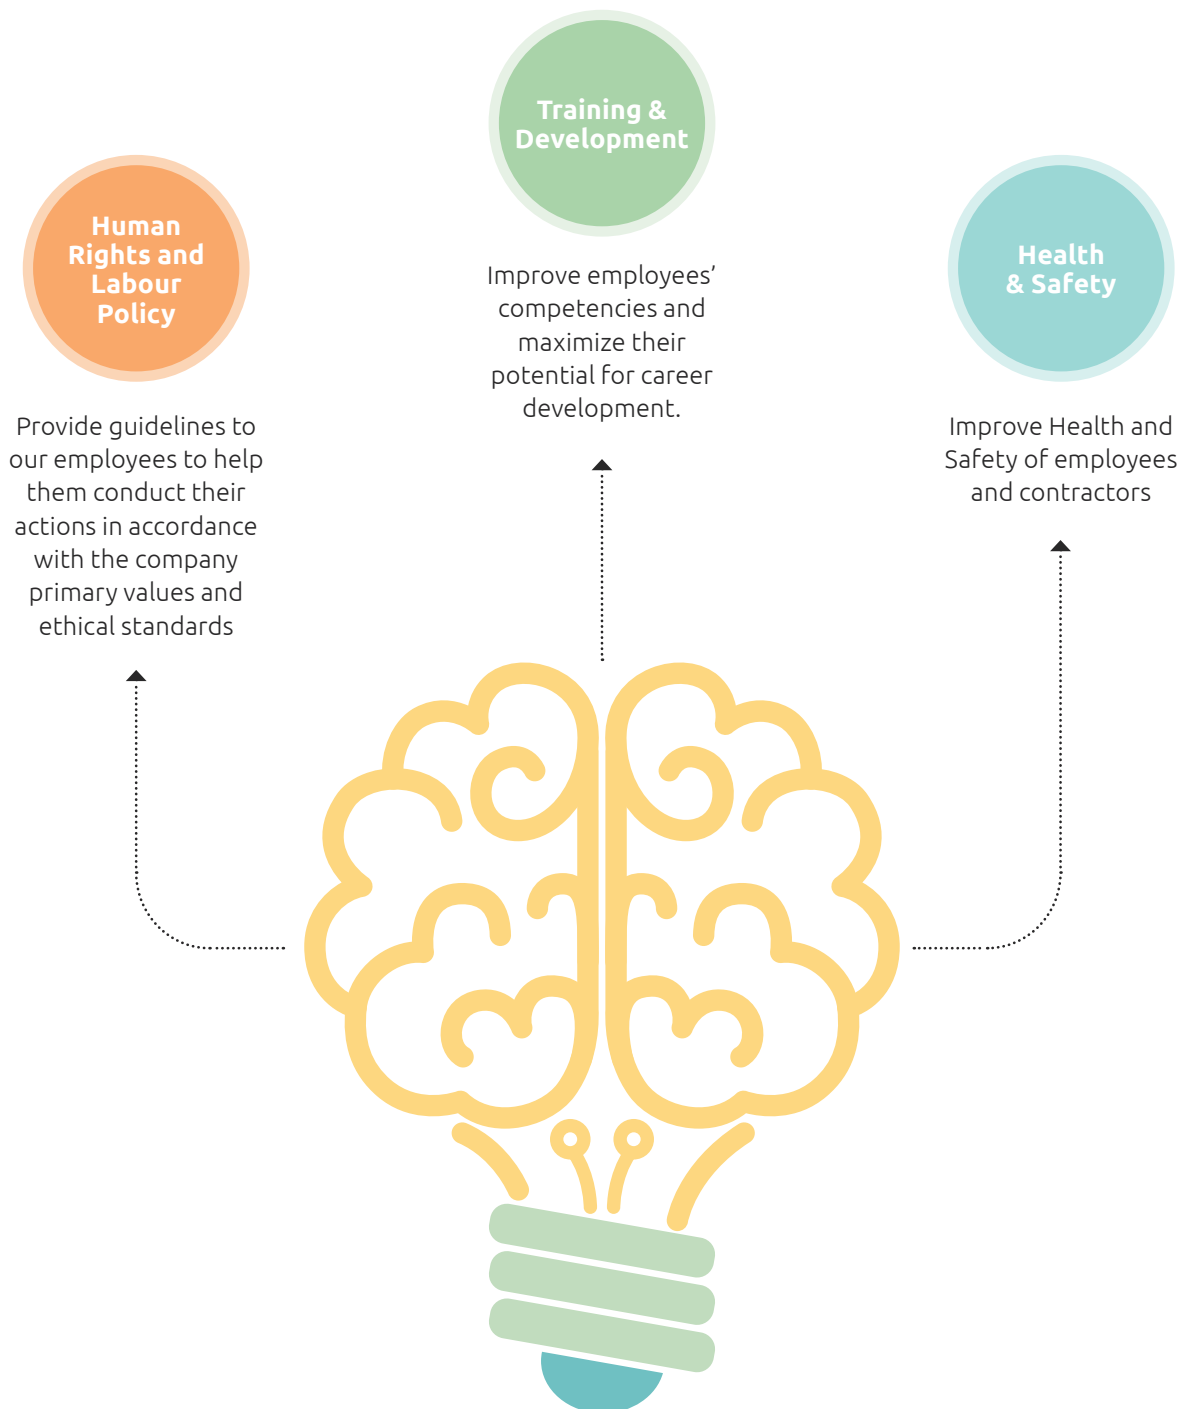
Training & Development

Improve employees' competencies and maximize their potential for career development.

Human Rights and Labour Policy

Provide guidelines to our employees to help them conduct their actions in accordance with the company primary values and ethical standards

Health & Safety

Improve Health and Safety of employees and contractors